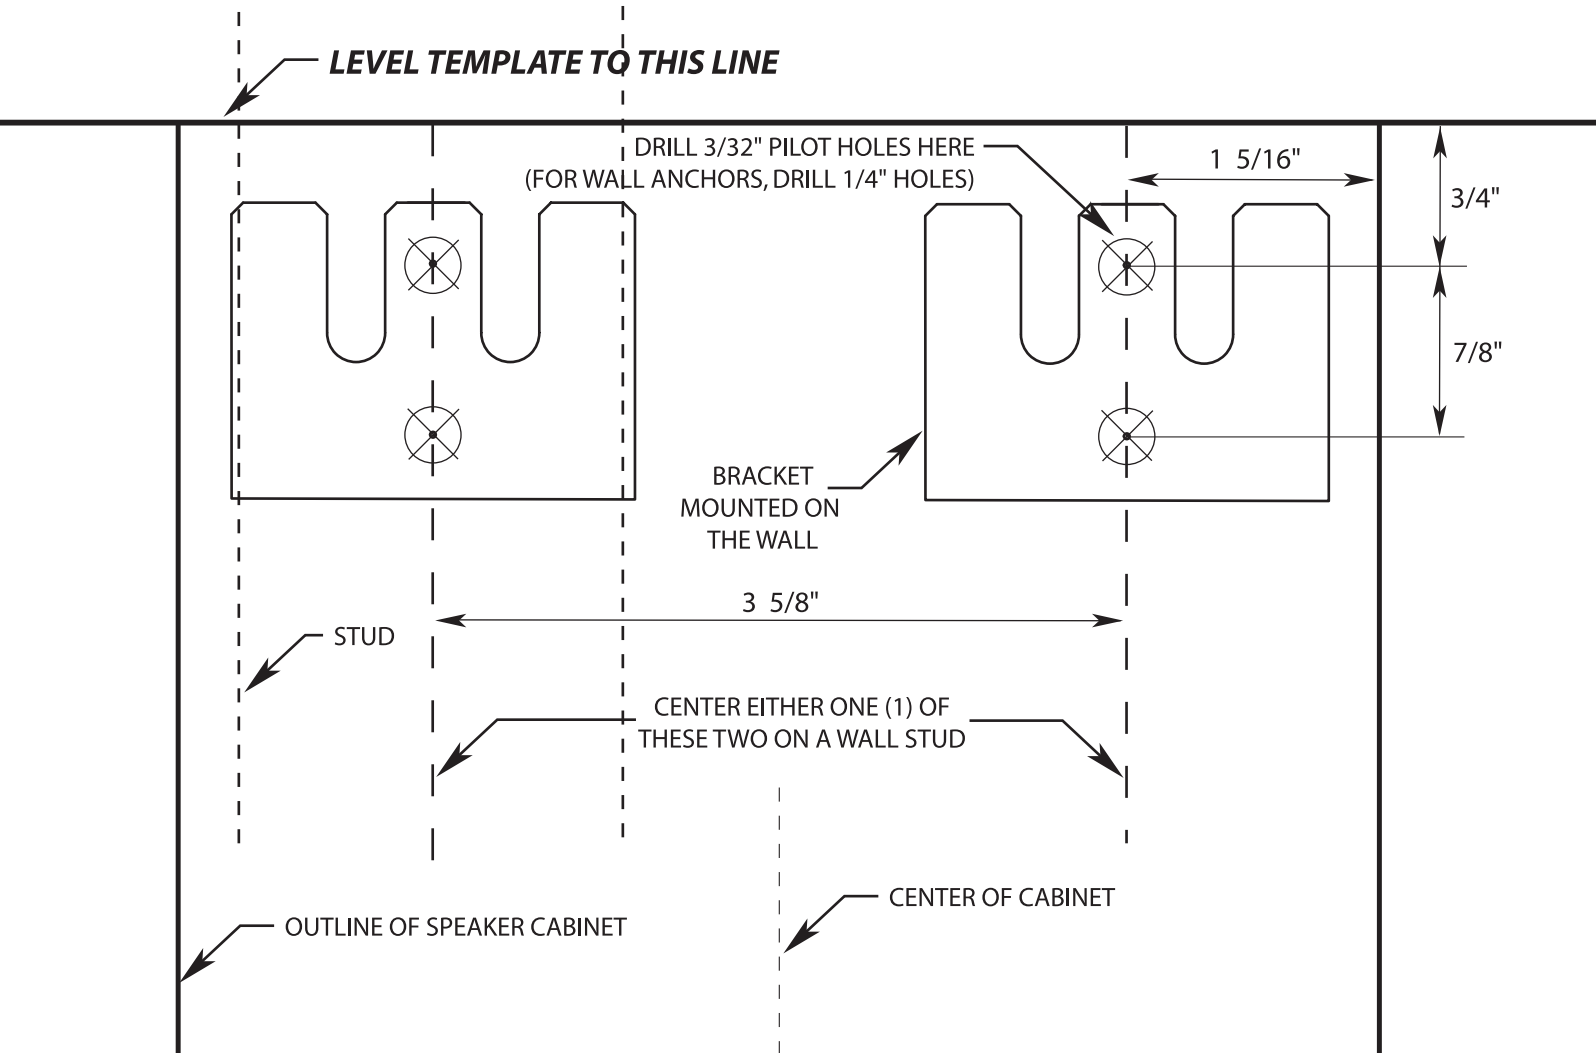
LEVEL TEMPLATE TO THIS LINE

DRILL 3/32" PILOT HOLES HERE
(FOR WALL ANCHORS, DRILL 1/4" HOLES)

1 5/16"

3/4"

7/8"

BRACKET MOUNTED ON THE WALL

3 5/8"

STUD

CENTER EITHER ONE (1) OF THESE TWO ON A WALL STUD

CENTER OF CABINET

OUTLINE OF SPEAKER CABINET